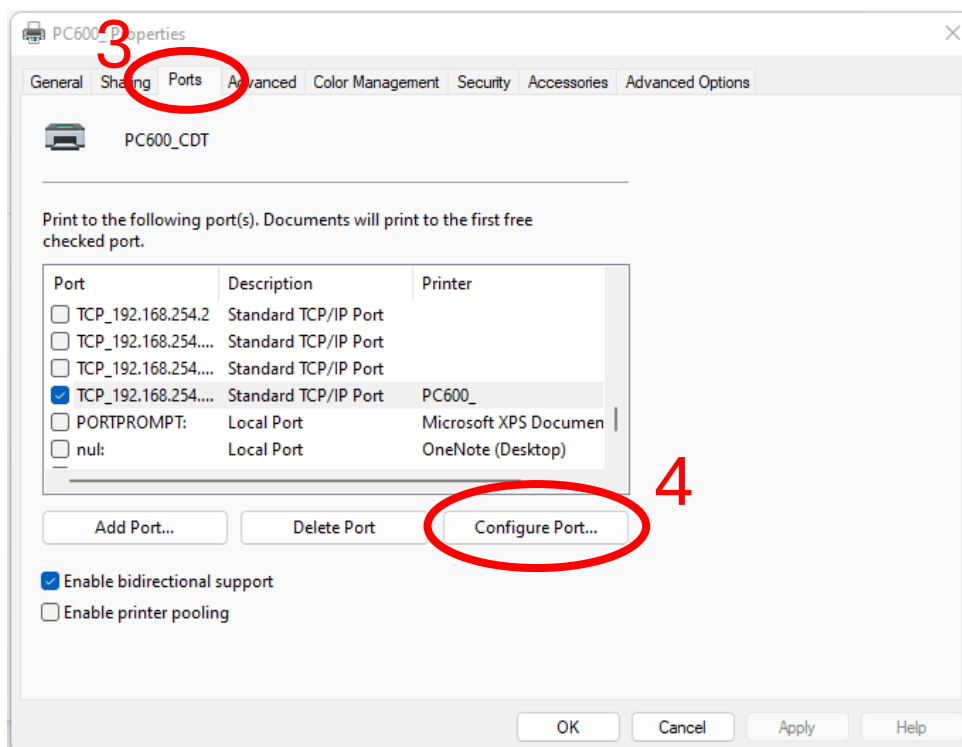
PC600_Properties

3

General | Sharing | Ports | Advanced | Color Management | Security | Accessories | Advanced Options

PC600_CDT

Print to the following port(s). Documents will print to the first free checked port.

| Port | Description | Printer |
|---|---|---|
| TCP_192.168.254.2 | Standard TCP/IP Port | |
| TCP_192.168.254.... | Standard TCP/IP Port | |
| TCP_192.168.254.... | Standard TCP/IP Port | |
| TCP_192.168.254.... | Standard TCP/IP Port | PC600_ |
| PORTPROMPT: | Local Port | Microsoft XPS Documen |
| nul: | Local Port | OneNote (Desktop) |

4

Add Port... | Delete Port | Configure Port...

Enable bidirectional support
Enable printer pooling

OK | Cancel | Apply | Help